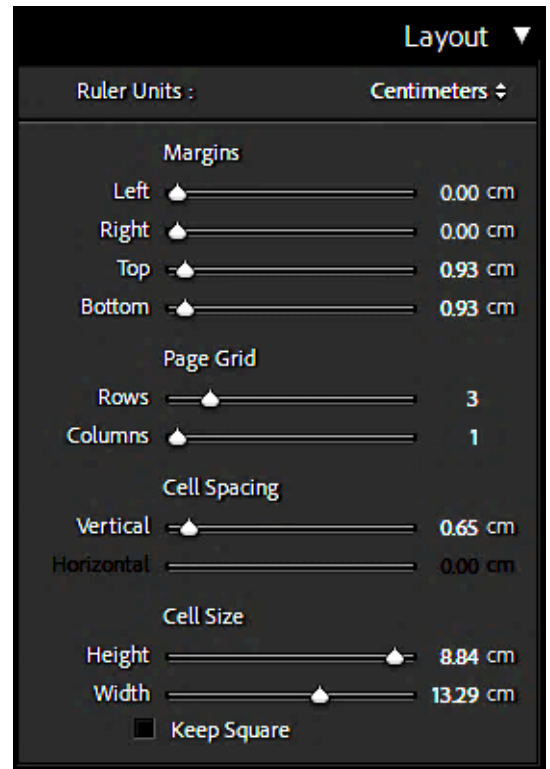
Layout ▼

Ruler Units : Centimeters ÷

Margins

Left 0.00 cm

Right 0.00 cm

Top 0.93 cm

Bottom 0.93 cm

Page Grid

Rows 3

Columns 1

Cell Spacing

Vertical 0.65 cm

Horizontal 0.00 cm

Cell Size

Height 8.84 cm

Width 13.29 cm

Keep Square